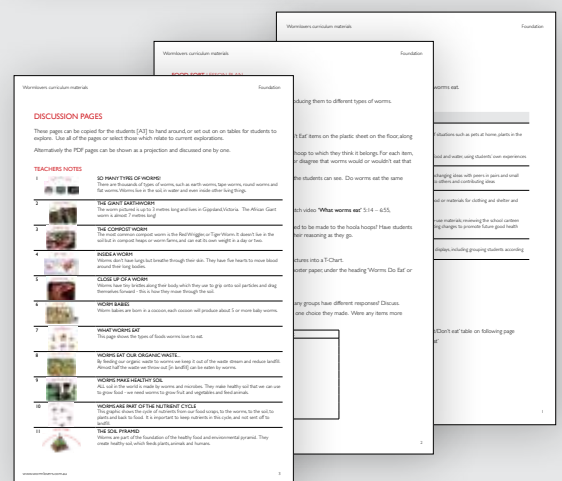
Wormlovers curriculum materials

Foundation

DISCUSSION PAGES

These pages can be copied for the students [A3] to hand around, or set out on on tables for students to explore. Use all of the pages or select those which relate to current explorations.

Alternatively the PDF pages can be shown as a projection and discussed one by one.

TEACHERS NOTES

1 SO MANY TYPES OF WORMS!
There are thousands of types of worms, such as earth worms, tape worms, round worms and flat worms. Worms live in the soil, in water and even inside other living things.

2 THE GIANT EARTHWORM
The worm pictured is up to 3 metres long and lives in Gippsland, Victoria. The African Giant worm is almost 7 metres long!

3 THE COMPOST WORM
The most common compost worm is the Red Wriggler or Tiger Worm. It doesn't live in the soil but in compost heaps or worm farms, and can eat its own weight in a day or two.

4 INSIDE A WORM
Worms don't have lungs but breathe through their skin. They have five hearts to move blood around their long bodies.

5 CLOSE UP OF A WORM
Worms have tiny bristles along their body which they use to grip onto soil particles and drag themselves forward – this is how they move through the soil.

6 WORM BABIES
Worm babies are born in a cocoon; each cocoon will produce about 5 or more baby worms.

7 WHAT WORMS EAT
This page shows the types of foods worms love to eat.

8 WORMS EAT OUR ORGANIC WASTE...
By feeding our organic waste to worms we keep it out of the waste stream and reduce landfill. Almost half the waste we throw out [in landfill] can be eaten by worms.

9 WORMS MAKE HEALTHY SOIL
ALL soil in the world is made by worms and microbes. They make healthy soil that we can use to grow food – we need worms to grow fruit and vegetables and feed animals.

10 WORMS ARE PART OF THE NUTRIENT CYCLE
This graphic shows the cycle of nutrients from our food scraps, to the worms, to the soil, to plants and back to food. It is important to keep nutrients in this cycle and not sent off to landfill.

11 THE SOIL PYRAMID
Worms are part of the foundation of the healthy food and environmental pyramid. They create healthy soil, which feeds plants, animals and humans.

www.wormlovers.com.au

3

Wormlovers curriculum materials

Foundation

FOOD SORT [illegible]

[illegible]ducing them to different types of worms.

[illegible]t Eat' items on the plastic sheet on the floor along

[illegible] hoop to which they think it belongs. For each item, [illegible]r disagree that worms would or wouldn't eat that

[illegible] the students can see. Do worms eat the same

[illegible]tch video "What worms eat" 5:14 – 6:55.

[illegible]ed to be made to the hoola hoops? Have students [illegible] their reasoning as they go.

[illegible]ctures into a T-Chart.

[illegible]ooster paper, under the heading 'Worms Do Eat' or

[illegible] any groups have different responses? Discuss. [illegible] one choice they made. Were any items more

2

Wormlovers curriculum materials

Foundation

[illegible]orms eat.

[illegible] situations such as pets at home, plants in the

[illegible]ood and water, using students' own experiences

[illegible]hanging ideas with peers in pairs and small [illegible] others and contributing ideas

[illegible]ed or materials for clothing and shelter and

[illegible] use materials reviewing the school canteen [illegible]ng changes to promote future good health

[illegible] displays, including grouping students according

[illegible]/Don't eat' table on following page
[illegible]at'

1